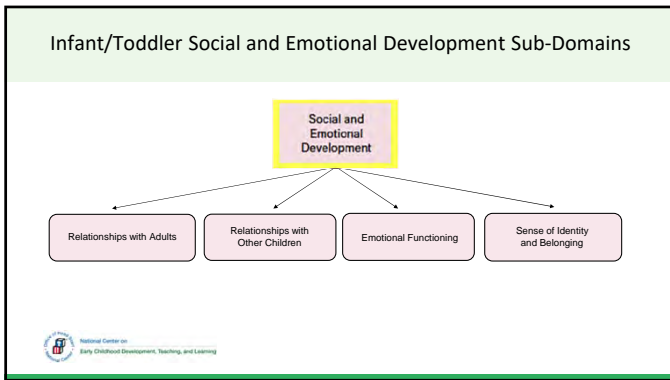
Infant/Toddler Social and Emotional Development Sub-Domains

Social and Emotional Development

Relationships with Adults

Relationships with Other Children

Emotional Functioning

Sense of Identity and Belonging

National Center on
Early Childhood Development, Teaching, and Learning